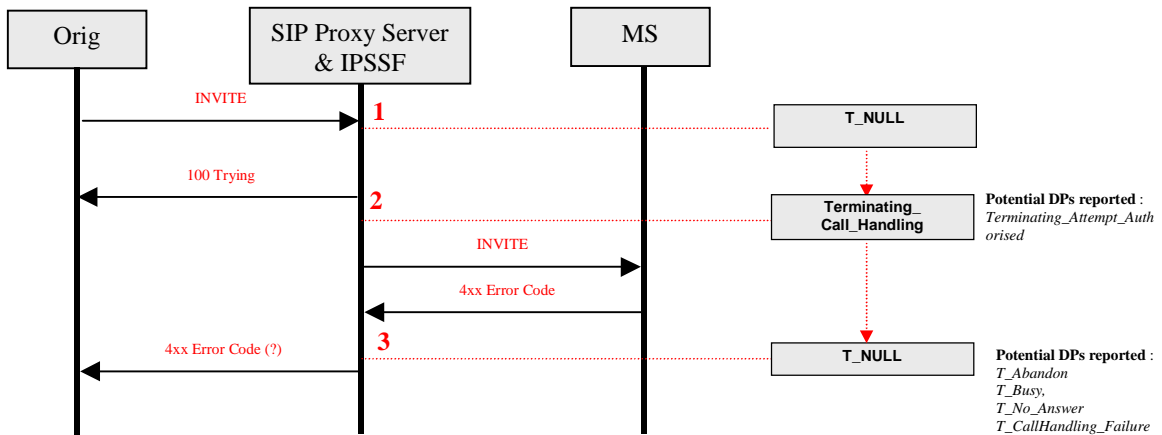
Orig

SIP Proxy Server & IPSSF

MS

INVITE

1

T_NULL

100 Trying

2

Terminating_ Call_Handling

Potential DPs reported : Terminating_Attempt_Authorised

INVITE

4xx Error Code

4xx Error Code (?)

3

T_NULL

Potential DPs reported :
T_Abandon
T_Busy,
T_No_Answer
T_CallHandling_Failure